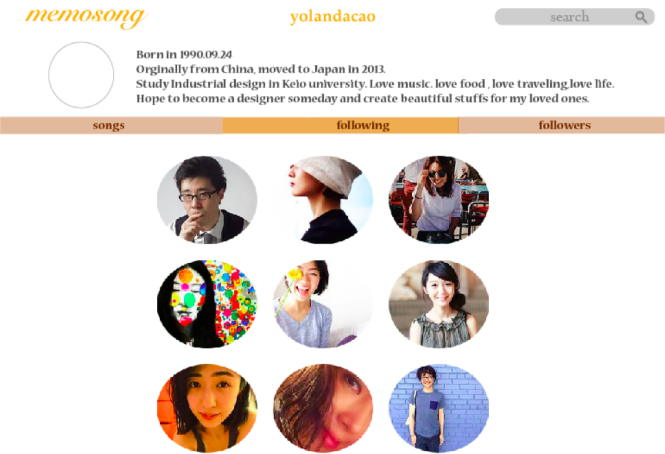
memosong

yolandacao

search

Born in 1990.09.24
Orginally from China, moved to Japan in 2013.
Study Industrial design in Keio university. Love music. love food , love traveling,love life.
Hope to become a designer someday and create beautiful stuffs for my loved ones.

songs | following | followers